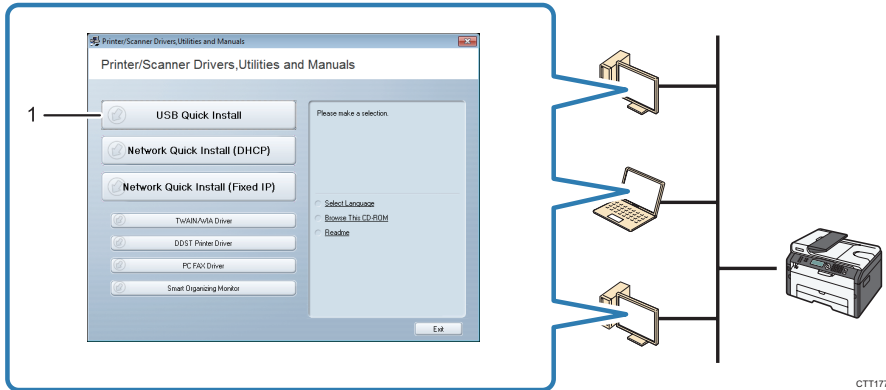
Printer/Scanner Drivers,Utilities and Manuals

Printer/Scanner Drivers,Utilities and Manuals

1

USB Quick Install

Network Quick Install (DHCP)

Network Quick Install (Fixed IP)

TWAIN/WIA Driver

DDST Printer Driver

PC FAX Driver

Smart Organizing Monitor

Please make a selection.

Select Language

Browse This CD-ROM

Readme

Exit

CTT17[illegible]